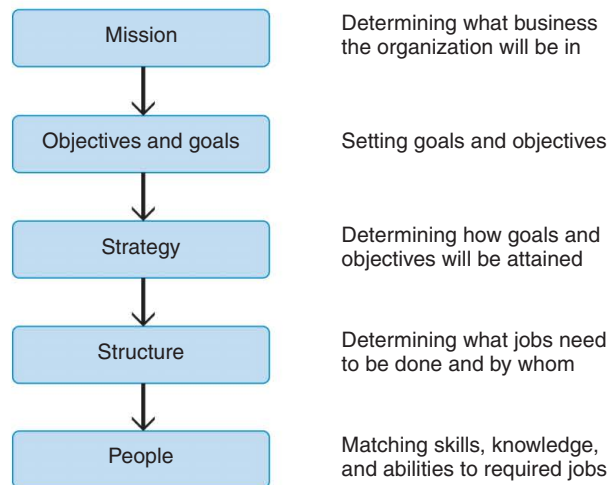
Mission

Determining what business the organization will be in

Objectives and goals

Setting goals and objectives

Strategy

Determining how goals and objectives will be attained

Structure

Determining what jobs need to be done and by whom

People

Matching skills, knowledge, and abilities to required jobs